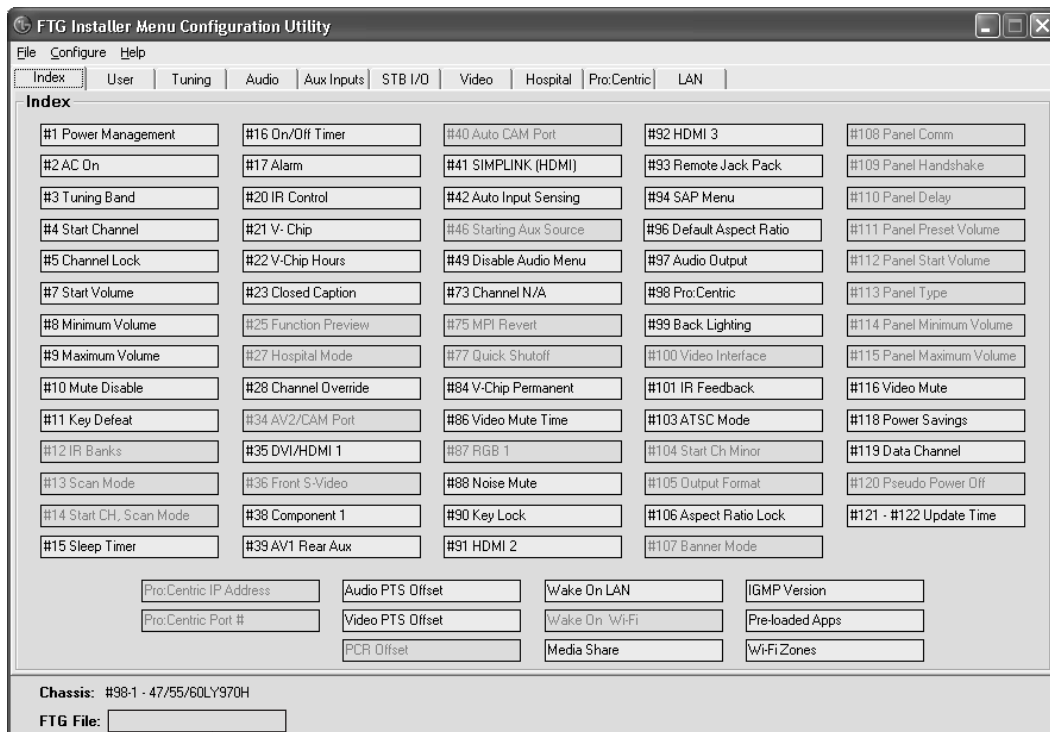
FTG Installer Menu Configuration Utility

File Configure Help

Index | User | Tuning | Audio | Aux Inputs | STB I/O | Video | Hospital | Pro:Centric | LAN

Index

#1 Power Management
#2 AC On
#3 Tuning Band
#4 Start Channel
#5 Channel Lock
#7 Start Volume
#8 Minimum Volume
#9 Maximum Volume
#10 Mute Disable
#11 Key Defeat
#12 IR Banks
#13 Scan Mode
#14 Start CH, Scan Mode
#15 Sleep Timer

#16 On/Off Timer
#17 Alarm
#20 IR Control
#21 V- Chip
#22 V-Chip Hours
#23 Closed Caption
#25 Function Preview
#27 Hospital Mode
#28 Channel Override
#34 AV2/CAM Port
#35 DVI/HDMI 1
#36 Front S-Video
#38 Component 1
#39 AV1 Rear Aux

#40 Auto CAM Port
#41 SIMPLINK (HDMI)
#42 Auto Input Sensing
#46 Starting Aux Source
#49 Disable Audio Menu
#73 Channel N/A
#75 MPI Revert
#77 Quick Shutoff
#84 V-Chip Permanent
#86 Video Mute Time
#87 RGB 1
#88 Noise Mute
#90 Key Lock
#91 HDMI 2

#92 HDMI 3
#93 Remote Jack Pack
#94 SAP Menu
#96 Default Aspect Ratio
#97 Audio Output
#98 Pro:Centric
#99 Back Lighting
#100 Video Interface
#101 IR Feedback
#103 ATSC Mode
#104 Start Ch Minor
#105 Output Format
#106 Aspect Ratio Lock
#107 Banner Mode

#108 Panel Comm
#109 Panel Handshake
#110 Panel Delay
#111 Panel Preset Volume
#112 Panel Start Volume
#113 Panel Type
#114 Panel Minimum Volume
#115 Panel Maximum Volume
#116 Video Mute
#118 Power Savings
#119 Data Channel
#120 Pseudo Power Off
#121 - #122 Update Time

Pro:Centric IP Address
Pro:Centric Port #
Audio PTS Offset
Video PTS Offset
PCR Offset
Wake On LAN
Wake On Wi-Fi
Media Share
IGMP Version
Pre-loaded Apps
Wi-Fi Zones

Chassis: #98-1 - 47/55/60LY970H

FTG File: